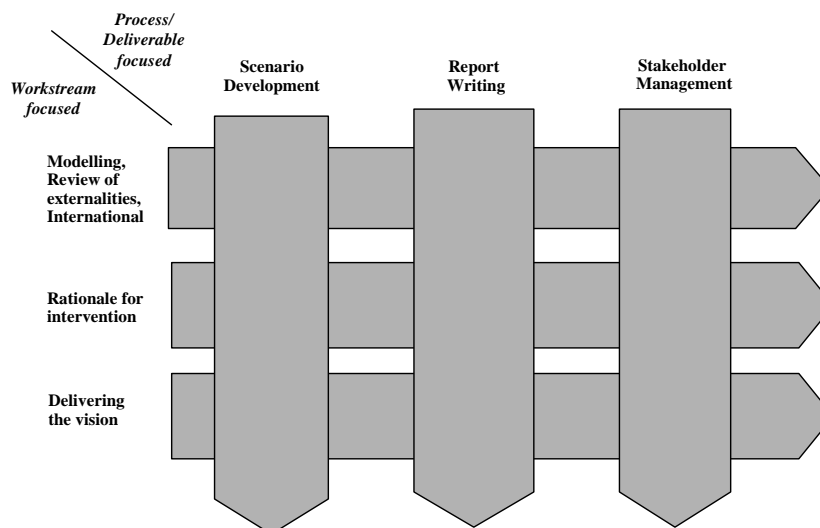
Process/ Deliverable focused

Workstream focused

Scenario Development

Report Writing

Stakeholder Management

Modelling, Review of externalities, International

Rationale for intervention

Delivering the vision